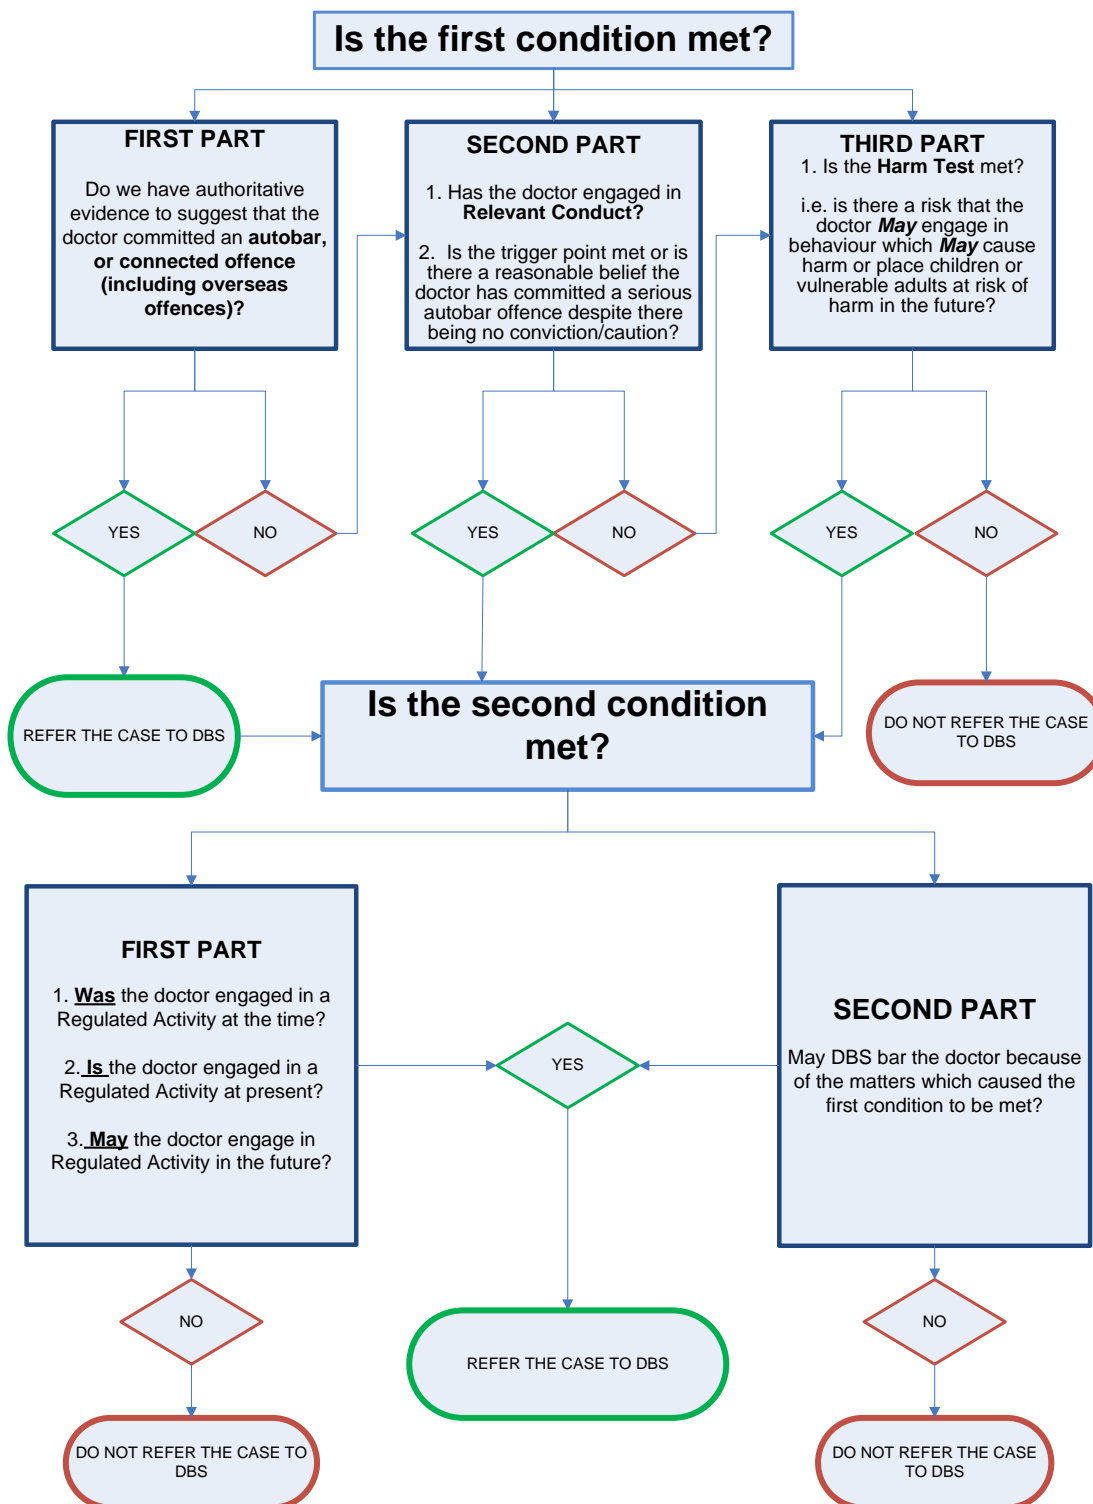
Is the first condition met?

FIRST PART

Do we have authoritative evidence to suggest that the doctor committed an **autobar, or connected offence (including overseas offences)?**

SECOND PART

1. Has the doctor engaged in **Relevant Conduct?**

2. Is the trigger point met or is there a reasonable belief the doctor has committed a serious autobar offence despite there being no conviction/caution?

THIRD PART
1. Is the **Harm Test** met?

i.e. is there a risk that the doctor ***May*** engage in behaviour which ***May*** cause harm or place children or vulnerable adults at risk of harm in the future?

YES

NO

YES

NO

YES

NO

REFER THE CASE TO DBS

Is the second condition met?

DO NOT REFER THE CASE TO DBS

FIRST PART

1. **Was** the doctor engaged in a Regulated Activity at the time?

2. **Is** the doctor engaged in a Regulated Activity at present?

3. **May** the doctor engage in Regulated Activity in the future?

YES

SECOND PART

May DBS bar the doctor because of the matters which caused the first condition to be met?

NO

REFER THE CASE TO DBS

NO

DO NOT REFER THE CASE TO DBS

DO NOT REFER THE CASE TO DBS